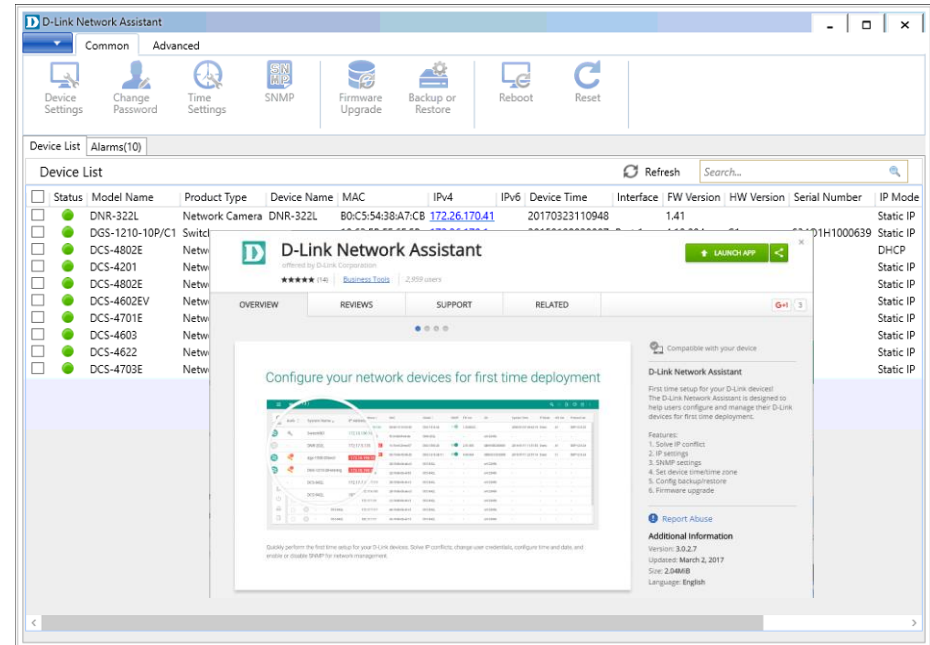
D-Link Network Assistant

Common Advanced

Device Settings | Change Password | Time Settings | SNMP | Firmware Upgrade | Backup or Restore | Reboot | Reset

Device List | Alarms(10)

Device List

Refresh

Search...

| | Status | Model Name | Product Type | Device Name | MAC | IPv4 | IPv6 | Device Time | Interface | FW Version | HW Version | Serial Number | IP Mode |
|---|---|---|---|---|---|---|---|---|---|---|---|---|---|
| | | DNR-322L | Network Camera | DNR-322L | B0:C5:54:38:A7:CB | 172.26.170.41 | | 20170323110948 | | 1.41 | | | Static IP |
| | | DGS-1210-10P/C1 | Switch | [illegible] | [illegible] | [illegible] | | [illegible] | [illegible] | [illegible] | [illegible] | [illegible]1H1000639 | Static IP |
| | | DCS-4802E | Netw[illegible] | | | | | | | | | | DHCP |
| | | DCS-4201 | Netw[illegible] | | | | | | | | | | Static IP |
| | | DCS-4802E | Netw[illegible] | | | | | | | | | | Static IP |
| | | DCS-4602EV | Netw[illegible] | | | | | | | | | | Static IP |
| | | DCS-4701E | Netw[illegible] | | | | | | | | | | Static IP |
| | | DCS-4603 | Netw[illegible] | | | | | | | | | | Static IP |
| | | DCS-4622 | Netw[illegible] | | | | | | | | | | Static IP |
| | | DCS-4703E | Netw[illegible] | | | | | | | | | | Static IP |

D-Link Network Assistant
offered by D-Link Corporation
★★★★★ (14) Business Tools 2,859 users

LAUNCH APP

OVERVIEW | REVIEWS | SUPPORT | RELATED

G+1 3

Configure your network devices for first time deployment

Quickly perform the first time setup for your D-Link devices. Solve IP conflicts, change user credentials, configure time and date, and enable or disable SNMP for network management.

Compatible with your device

D-Link Network Assistant

First time setup for your D-Link devices! The D-Link Network Assistant is designed to help users configure and manage their D-Link devices for first time deployment.

Features:
1. Solve IP conflict
2. IP settings
3. SNMP settings
4. Set device time/time zone
5. Config backup/restore
6. Firmware upgrade

Report Abuse

Additional Information
Version: 3.0.2.7
Updated: March 2, 2017
Size: 2.04MiB
Language: English